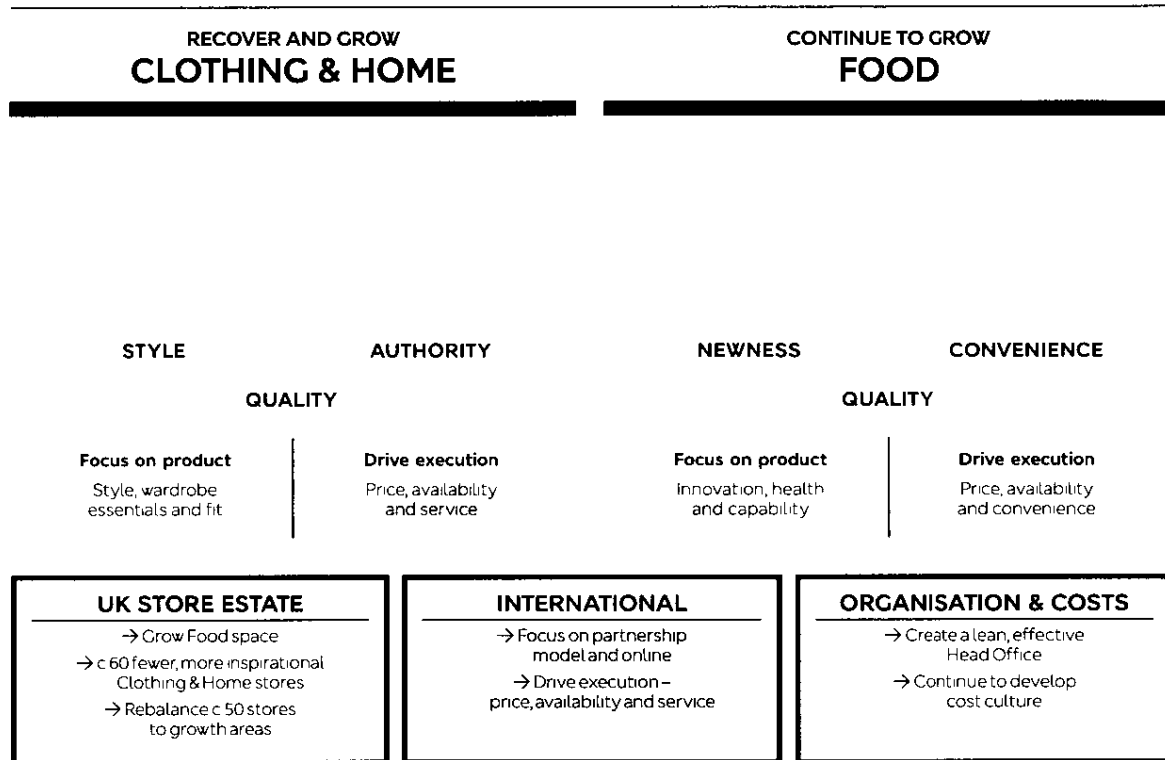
RECOVER AND GROW
CLOTHING & HOME

CONTINUE TO GROW
FOOD

STYLE

AUTHORITY

QUALITY

Focus on product
Style, wardrobe essentials and fit

Drive execution
Price, availability and service

NEWNESS

CONVENIENCE

QUALITY

Focus on product
Innovation, health and capability

Drive execution
Price, availability and convenience

UK STORE ESTATE
→ Grow Food space
→ c 60 fewer, more inspirational Clothing & Home stores
→ Rebalance c 50 stores to growth areas

INTERNATIONAL
→ Focus on partnership model and online
→ Drive execution – price, availability and service

ORGANISATION & COSTS
→ Create a lean, effective Head Office
→ Continue to develop cost culture